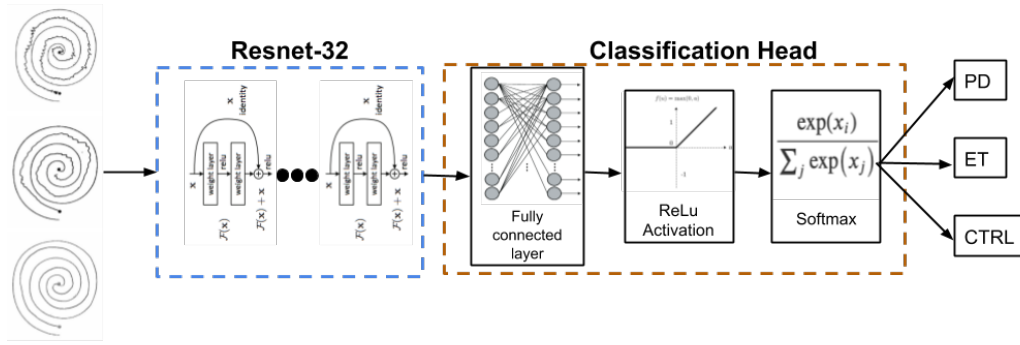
Resnet-32

Classification Head

x identity

x

weight layer

relu

weight layer

$\mathcal{F}(\mathbf{x})$

$\mathcal{F}(\mathbf{x}) + \mathbf{x}$

relu

x identity

x

weight layer

relu

weight layer

$\mathcal{F}(\mathbf{x})$

$\mathcal{F}(\mathbf{x}) + \mathbf{x}$

relu

Fully connected layer

$f(x) = \max(0, x)$

1

0

-1

ReLu Activation

$\frac{\exp(x_i)}{\sum_j \exp(x_j)}$

Softmax

PD

ET

CTRL